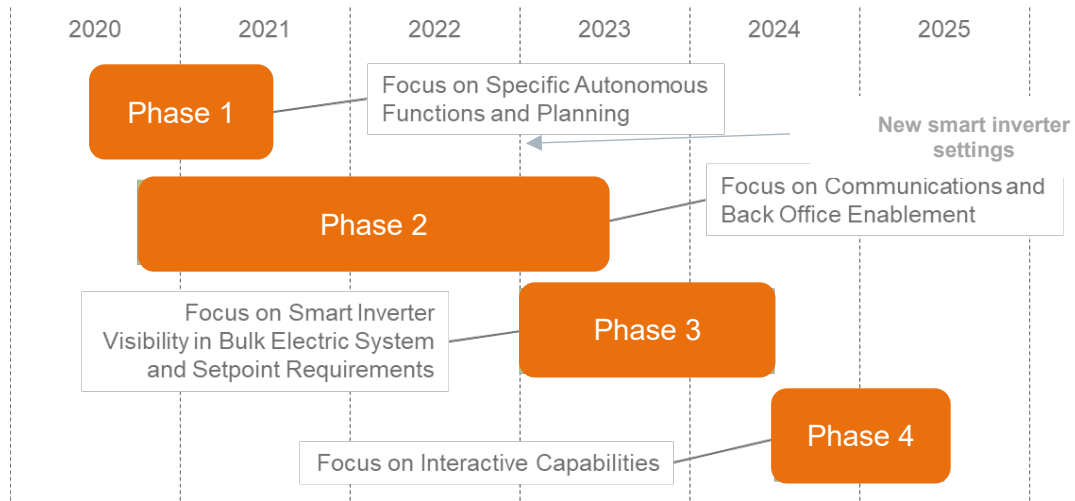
2020 2021 2022 2023 2024 2025

Phase 1

Focus on Specific Autonomous Functions and Planning

New smart inverter settings

Phase 2

Focus on Communications and Back Office Enablement

Focus on Smart Inverter Visibility in Bulk Electric System and Setpoint Requirements

Phase 3

Phase 4

Focus on Interactive Capabilities